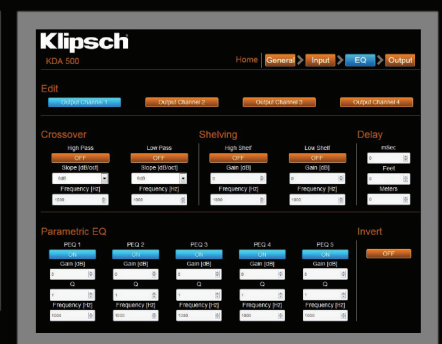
Klipsch

KDA 500

Home General Input EQ Output

Edit

Output Channel 1 Output Channel 2 Output Channel 3 Output Channel 4

Crossover

High Pass
OFF
Slope [dB/oct]
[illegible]
Frequency [Hz]
1000

Low Pass
OFF
Slope [dB/oct]
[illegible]
Frequency [Hz]
1000

Shelving

High Shelf
OFF
Gain [dB]
0
Frequency [Hz]
1000

Low Shelf
OFF
Gain [dB]
0
Frequency [Hz]
1000

Delay

mSec
0
Feet
0
Meters
0

Parametric EQ

PEQ 1
ON
Gain [dB]
0
Q
1
Frequency [Hz]
1000

PEQ 2
ON
Gain [dB]
0
Q
1
Frequency [Hz]
1000

PEQ 3
ON
Gain [dB]
0
Q
1
Frequency [Hz]
1000

PEQ 4
ON
Gain [dB]
0
Q
1
Frequency [Hz]
1000

PEQ 5
ON
Gain [dB]
0
Q
1
Frequency [Hz]
1000

Invert
OFF